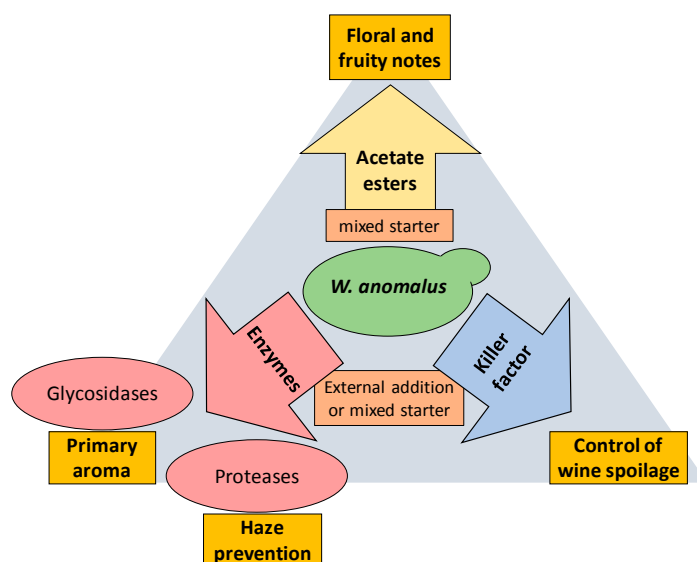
Floral and fruity notes

Acetate esters

mixed starter

W. anomalus

Enzymes

Killer factor

External addition or mixed starter

Glycosidases

Primary aroma

Proteases

Haze prevention

Control of wine spoilage